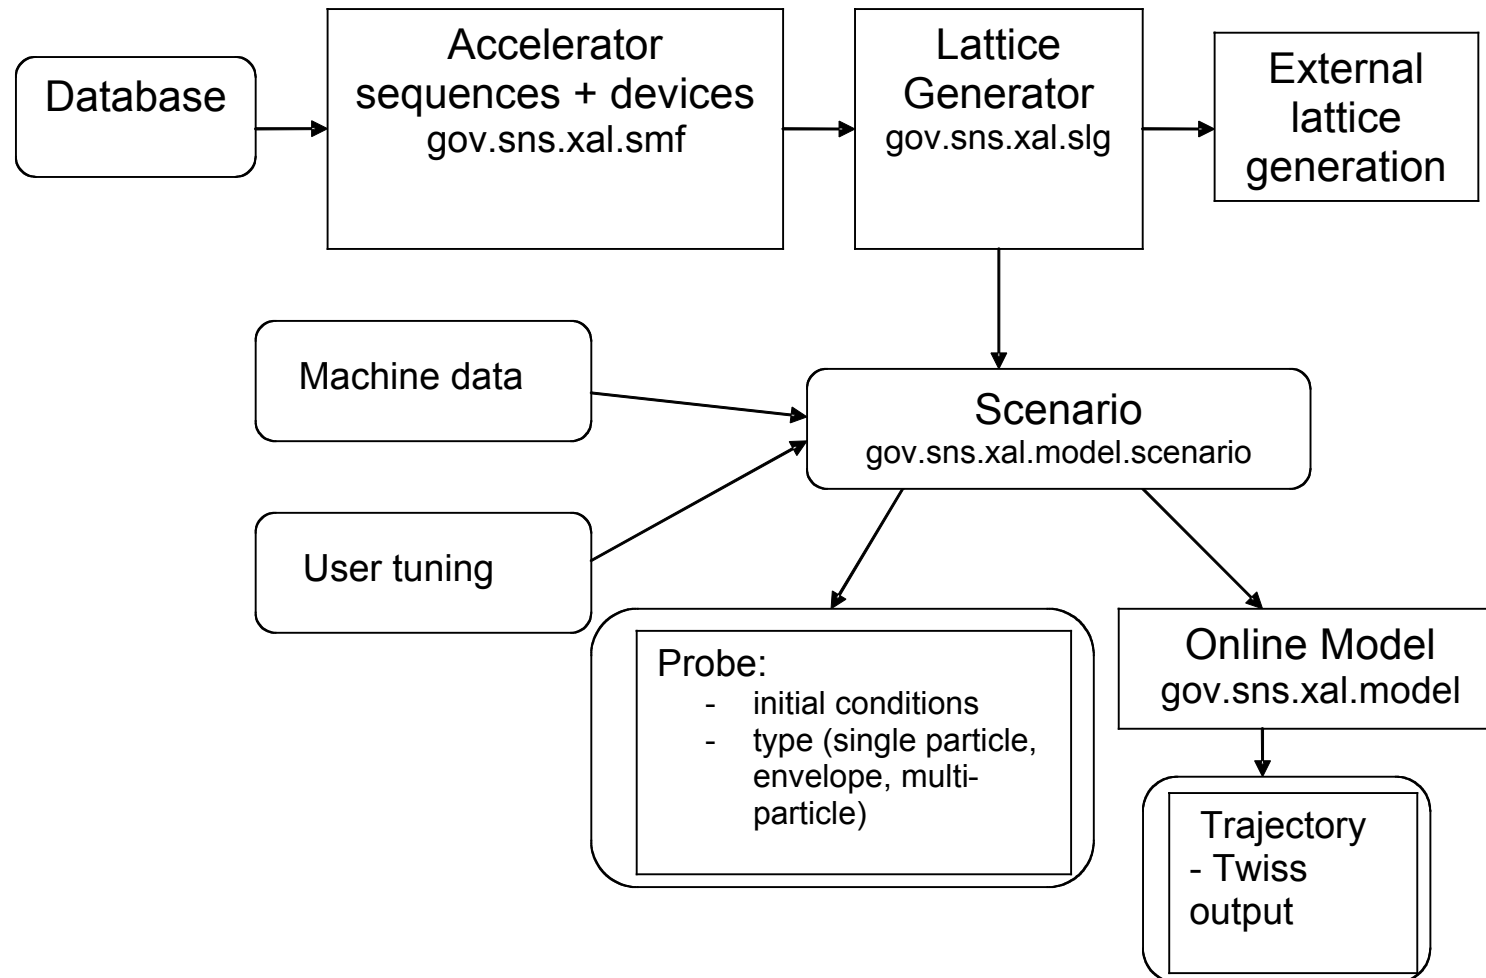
Database

Accelerator sequences + devices
gov.sns.xal.smf

Lattice Generator
gov.sns.xal.slg

External lattice generation

Machine data

User tuning

Scenario
gov.sns.xal.model.scenario

Probe:
- initial conditions
- type (single particle, envelope, multi-particle)

Online Model
gov.sns.xal.model

Trajectory
- Twiss output